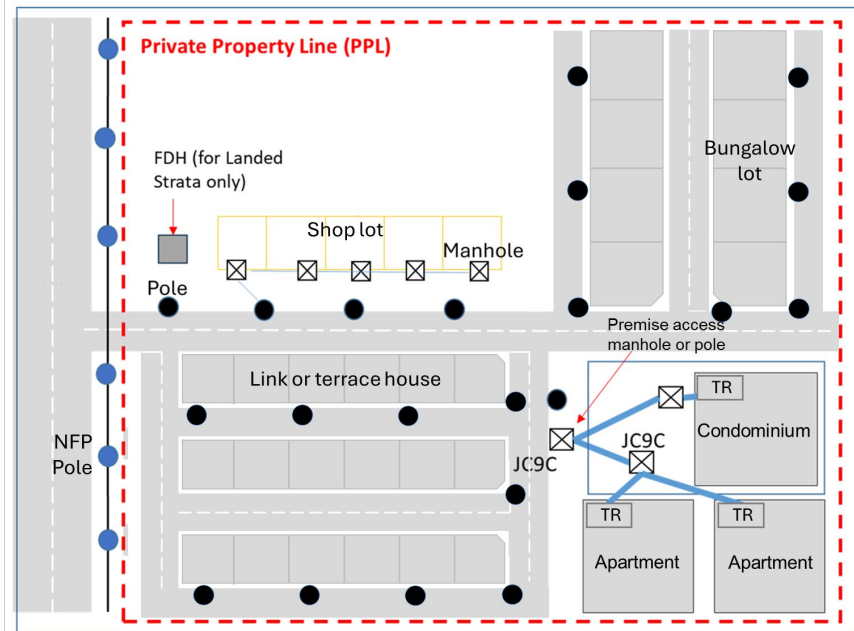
Private Property Line (PPL)

FDH (for Landed Strata only)

Shop lot

Manhole

Pole

Bungalow lot

Premise access manhole or pole

Link or terrace house

TR

Condominium

JC9C

NFP Pole

JC9C

TR

TR

Apartment

Apartment